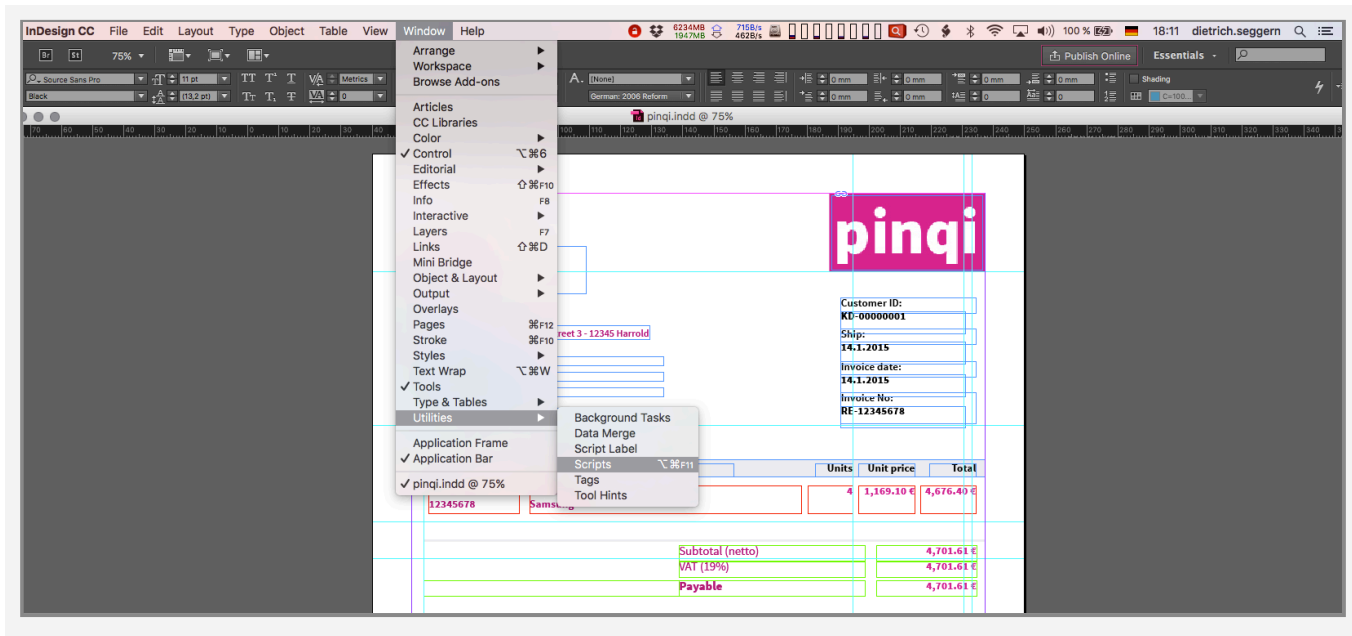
InDesign CC File Edit Layout Type Object Table View Window Help

6234MB 1947MB 715B/s 462B/s 100 % 18:11 dietrich.seggern

Br St 75%

Publish Online Essentials

Source Sans Pro 11 pt Metrics [None] Shading

Black (13,2 pt) 0 German: 2006 Reform 0 mm 0 mm 0 mm 0 mm 0 mm 0 mm 0 0 C=100...

pinqi.indd @ 75%

Arrange
Workspace
Browse Add-ons

Articles
CC Libraries
Color
✓ Control ⌥⌘6
Editorial
Effects ⇧⌘F10
Info F8
Interactive
Layers F7
Links ⇧⌘D
Mini Bridge
Object & Layout
Output
Overlays
Pages ⌘F12
Stroke ⌘F10
Styles
Text Wrap ⌥⌘W
✓ Tools
Type & Tables
Utilities

Application Frame
✓ Application Bar

✓ pinqi.indd @ 75%

Background Tasks
Data Merge
Script Label
Scripts ⌥⌘F11
Tags
Tool Hints

pinqi

Customer ID:
KD-00000001
Ship:
14.1.2015
Invoice date:
14.1.2015
Invoice No:
RE-12345678

reet 3 - 12345 Harrold

| | Units | Unit price | Total |
|---|---|---|---|
| 12345678 Samsung | 4 | 1,169.10 € | 4,676.40 € |

Subtotal (netto) 4,701.61 €
VAT (19%) 4,701.61 €
Payable 4,701.61 €